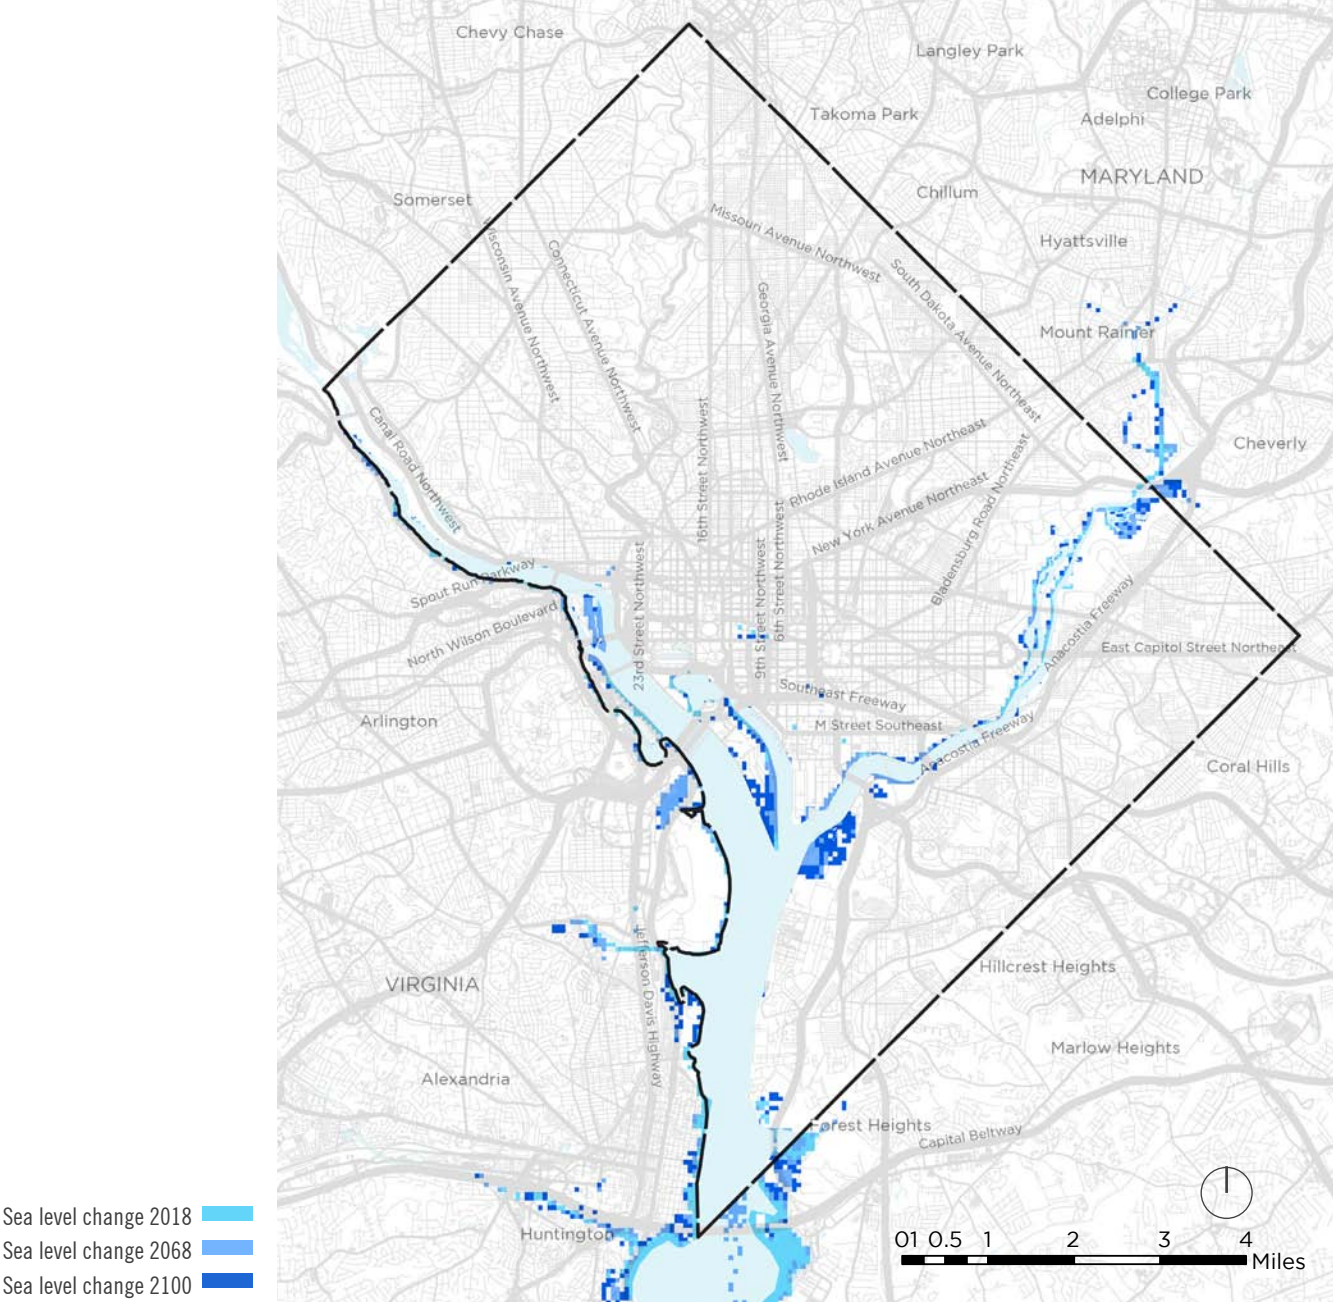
Chevy Chase
Langley Park
College Park
Takoma Park
Adelphi
MARYLAND
Chillum
Somerset
Missouri Avenue Northwest
Hyattsville
Wisconsin Avenue Northwest
Connecticut Avenue Northwest
Georgia Avenue Northwest
South Dakota Avenue Northeast
Mount Rainier
Cheverly
Canal Road Northwest
16th Street Northwest
Rhode Island Avenue Northeast
New York Avenue Northeast
Bladensburg Road Northeast
Spout Run Parkway
North Wilson Boulevard
23rd Street Northwest
9th Street Northwest
6th Street Northwest
Anacostia Freeway
East Capitol Street Northeast
Arlington
Southeast Freeway
M Street Southeast
Anacostia Freeway
Coral Hills
VIRGINIA
Jefferson Davis Highway
Hillcrest Heights
Marlow Heights
Alexandria
Forest Heights
Capital Beltway
Huntington
Sea level change 2018
Sea level change 2068
Sea level change 2100
0 1 0.5 1 2 3 4
Miles